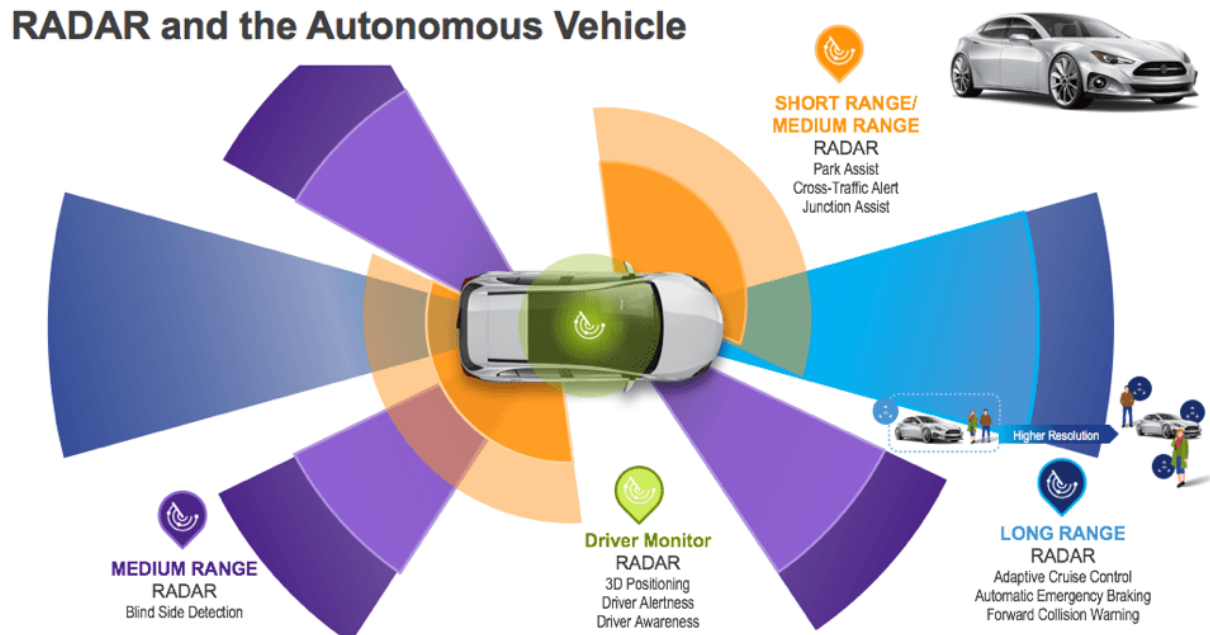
RADAR and the Autonomous Vehicle

SHORT RANGE/ MEDIUM RANGE
RADAR
Park Assist
Cross-Traffic Alert
Junction Assist

Higher Resolution

LONG RANGE
RADAR
Adaptive Cruise Control
Automatic Emergency Braking
Forward Collision Warning

Driver Monitor
RADAR
3D Positioning
Driver Alertness
Driver Awareness

MEDIUM RANGE
RADAR
Blind Side Detection